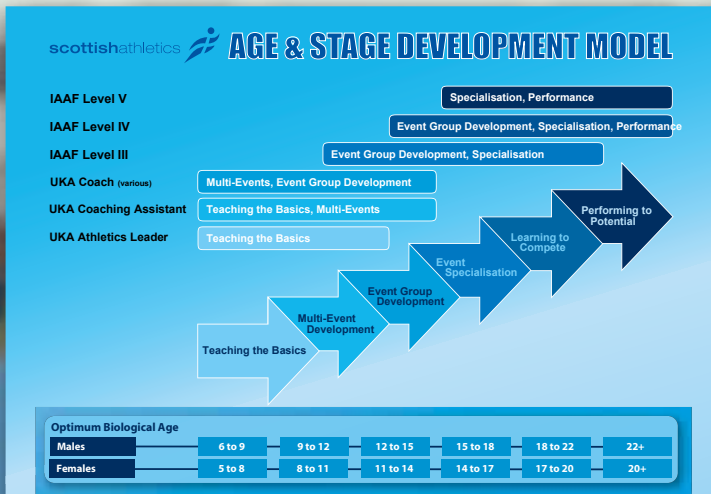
scottishathletics AGE & STAGE DEVELOPMENT MODEL

IAAF Level V
Specialisation, Performance

IAAF Level IV
Event Group Development, Specialisation, Performance

IAAF Level III
Event Group Development, Specialisation

UKA Coach (various)
Multi-Events, Event Group Development

UKA Coaching Assistant
Teaching the Basics, Multi-Events

UKA Athletics Leader
Teaching the Basics

Teaching the Basics

Multi-Event Development

Event Group Development

Event Specialisation

Learning to Compete

Performing to Potential

Optimum Biological Age

| Males | 6 to 9 | 9 to 12 | 12 to 15 | 15 to 18 | 18 to 22 | 22+ |
|---|---|---|---|---|---|---|
| Females | 5 to 8 | 8 to 11 | 11 to 14 | 14 to 17 | 17 to 20 | 20+ |